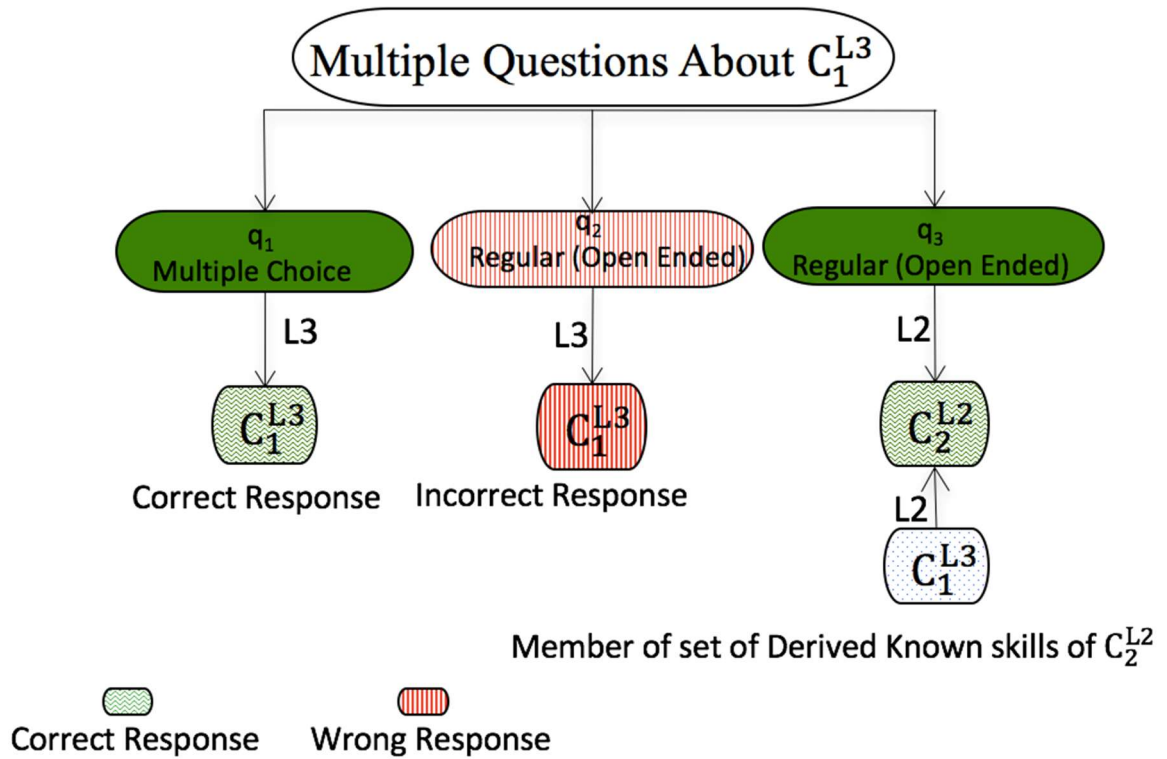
Multiple Questions About $C_1^{L3}$

$q_1$
Multiple Choice

$q_2$
Regular (Open Ended)

$q_3$
Regular (Open Ended)

L3

L3

L2

$C_1^{L3}$

Correct Response

$C_1^{L3}$

Incorrect Response

$C_2^{L2}$

L2

$C_1^{L3}$

Member of set of Derived Known skills of $C_2^{L2}$

Correct Response

Wrong Response